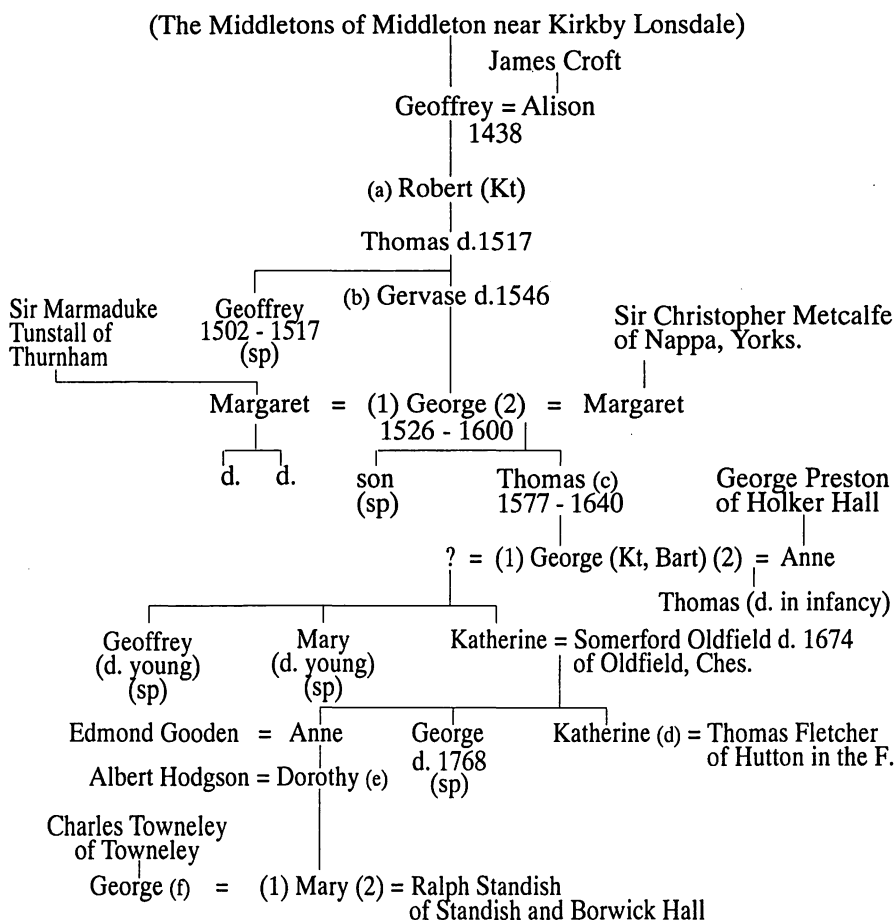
(The Middletons of Middleton near Kirkby Lonsdale)

James Croft

Geoffrey = Alison
1438

(a) Robert (Kt)

Thomas d.1517

Sir Marmaduke Tunstall of Thurnham

Geoffrey 1502 - 1517 (sp)

(b) Gervase d.1546

Sir Christopher Metcalfe of Nappa, Yorks.

Margaret = (1) George (2) = Margaret
1526 - 1600

d. d.

son (sp)

Thomas (c) 1577 - 1640

George Preston of Holker Hall

? = (1) George (Kt, Bart) (2) = Anne

Thomas (d. in infancy)

Geoffrey (d. young) (sp)

Mary (d. young) (sp)

Katherine = Somerford Oldfield d. 1674 of Oldfield, Ches.

Edmond Gooden = Anne

George d. 1768 (sp)

Katherine (d) = Thomas Fletcher of Hutton in the F.

Albert Hodgson = Dorothy (e)

Charles Towneley of Towneley

George (f) = (1) Mary (2) = Ralph Standish of Standish and Borwick Hall